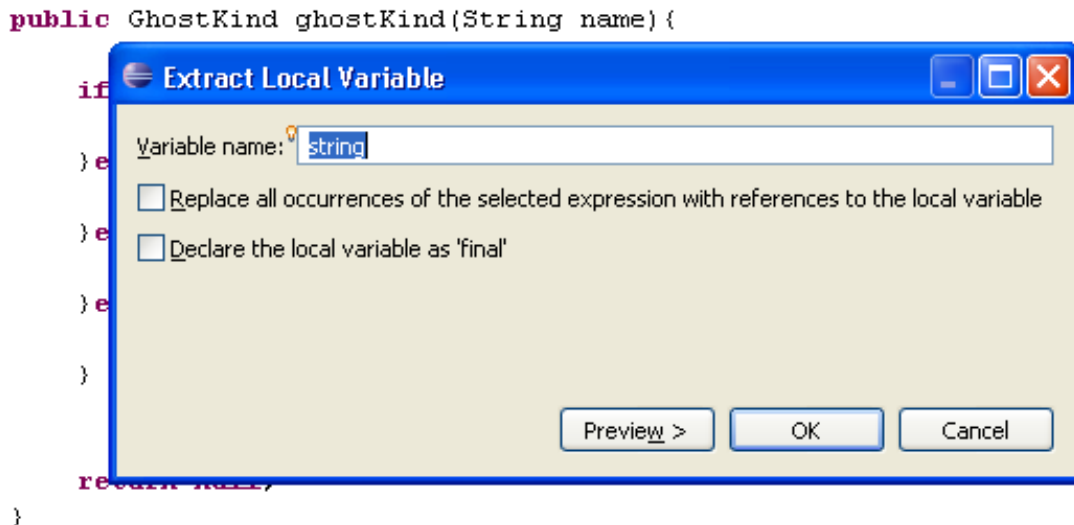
public GhostKind ghostKind(String name){

if

} e

} e

} e

}

re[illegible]

}

Extract Local Variable

Variable name: string

Replace all occurrences of the selected expression with references to the local variable

Declare the local variable as 'final'

Preview >

OK

Cancel